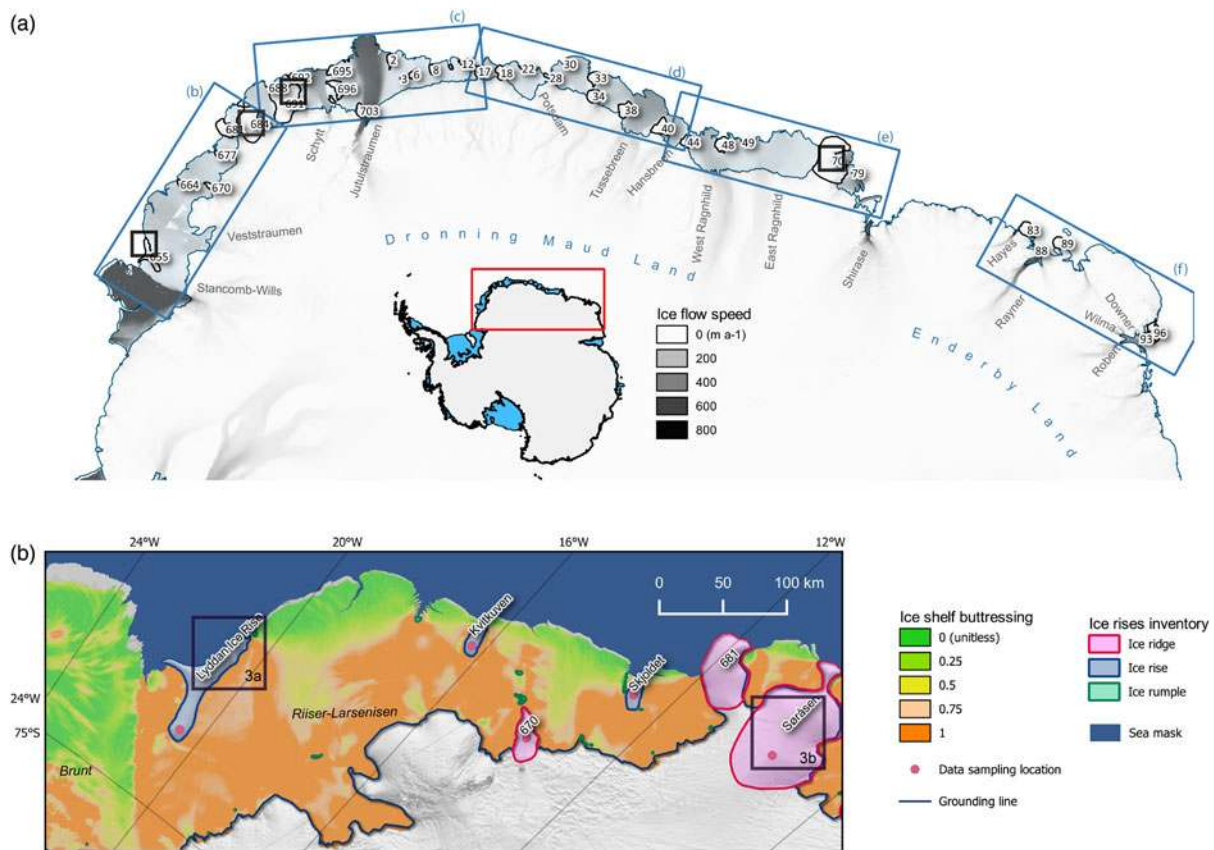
(a)

(b) (c) (d) (e) (f)

692 695 2 3 6 8 12 17 18 22 28 30 33 34 38 40 44 48 49 70 79 688 691 696 703 681 684 677 664 670 655 83 88 89 96 93

Schytt Jutulstraumen Potsdam Tussebreen Hansbreen West Ragnhild East Ragnhild Shirase Veststraumen Stancomb-Wills Hayes Rayner Downer Wilma Robert

Dronning Maud Land

Enderby Land

Ice flow speed
0 (m a-1)
200
400
600
800

(b)

24°W 20°W 16°W 12°W

0 50 100 km

Lyddan Ice Rise 3a Kvitkuven Sjøldet 681 670 Sørasen 3b Riiser-Larsenisen Brunt

24°W
75°S

Ice shelf buttressing
0 (unitless)
0.25
0.5
0.75
1

Ice rises inventory
Ice ridge
Ice rise
Ice rumple

Sea mask

Data sampling location

Grounding line